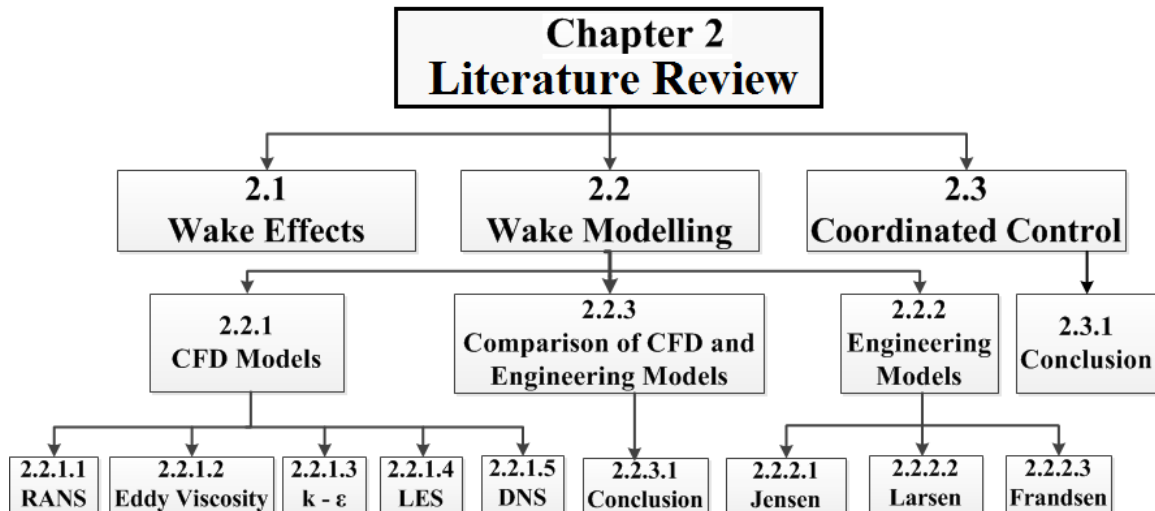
Chapter 2
Literature Review

2.1
Wake Effects

2.2
Wake Modelling

2.3
Coordinated Control

2.2.1
CFD Models

2.2.3
Comparison of CFD and Engineering Models

2.2.2
Engineering Models

2.3.1
Conclusion

2.2.1.1
RANS

2.2.1.2
Eddy Viscosity

2.2.1.3
k - ε

2.2.1.4
LES

2.2.1.5
DNS

2.2.3.1
Conclusion

2.2.2.1
Jensen

2.2.2.2
Larsen

2.2.2.3
Frandsen